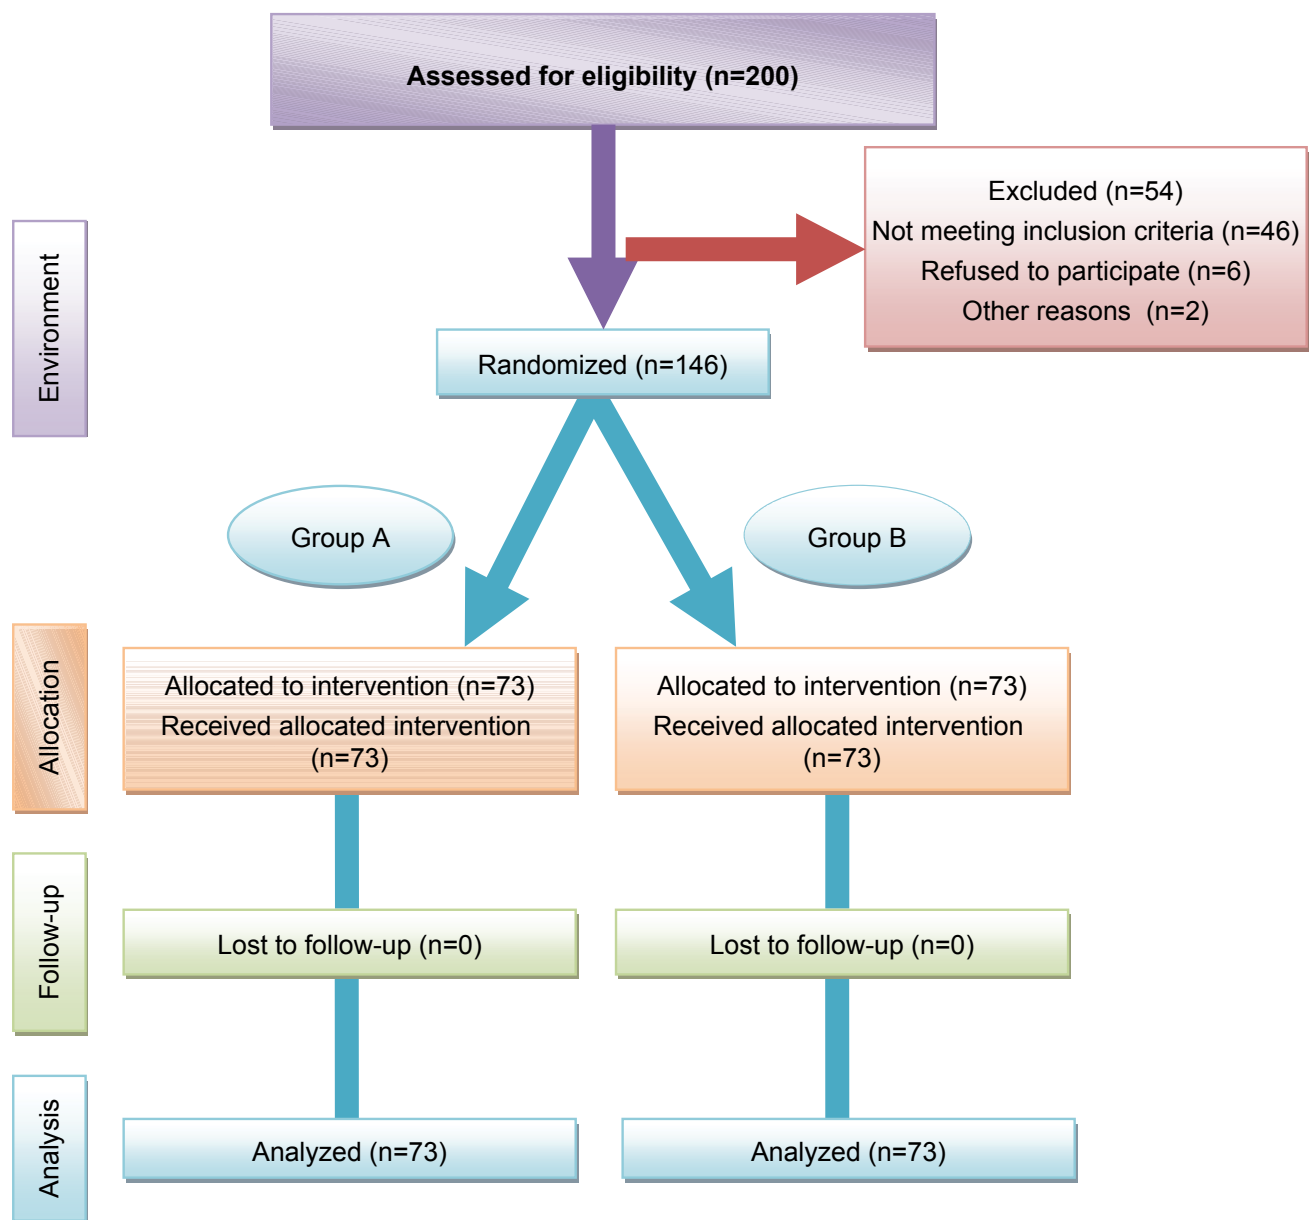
Assessed for eligibility (n=200)

Environment

Excluded (n=54)
Not meeting inclusion criteria (n=46)
Refused to participate (n=6)
Other reasons (n=2)

Randomized (n=146)

Group A

Group B

Allocation

Allocated to intervention (n=73)
Received allocated intervention (n=73)

Allocated to intervention (n=73)
Received allocated intervention (n=73)

Follow-up

Lost to follow-up (n=0)

Lost to follow-up (n=0)

Analysis

Analyzed (n=73)

Analyzed (n=73)